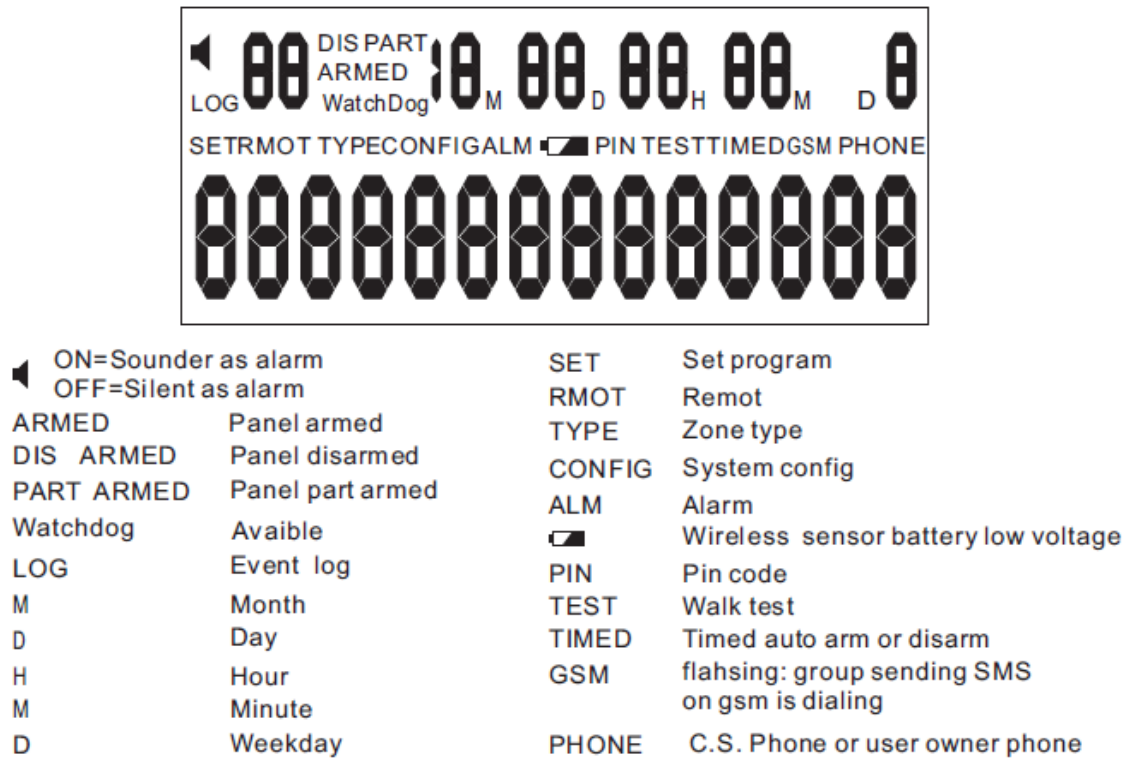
LOG 88 DIS PART ARMED WatchDog 18 M 88 D 88 H 88 M D 8

SET RMOT TYPE CONFIG ALM PIN TEST TIMED GSM PHONE

888888888888

ON=Sounder as alarm
OFF=Silent as alarm

| | |
|---|---|
| ARMED | Panel armed |
| DIS ARMED | Panel disarmed |
| PART ARMED | Panel part armed |
| Watchdog | Avaible |
| LOG | Event log |
| M | Month |
| D | Day |
| H | Hour |
| M | Minute |
| D | Weekday |

| | |
|---|---|
| SET | Set program |
| RMOT | Remot |
| TYPE | Zone type |
| CONFIG | System config |
| ALM | Alarm |
| | Wireless sensor battery low voltage |
| PIN | Pin code |
| TEST | Walk test |
| TIMED | Timed auto arm or disarm |
| GSM | flahsing: group sending SMS on gsm is dialing |
| PHONE | C.S. Phone or user owner phone |